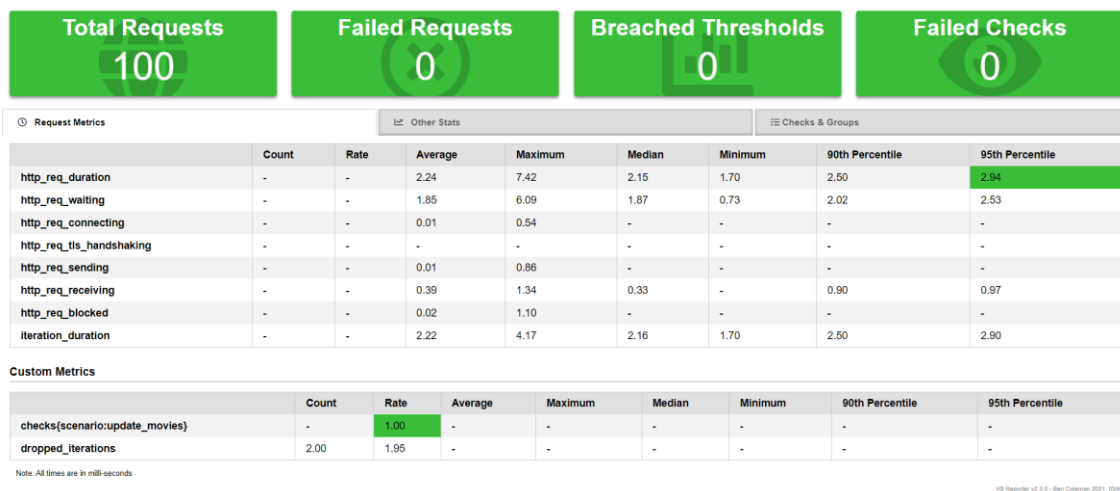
Total Requests
100

Failed Requests
0

Breached Thresholds
0

Failed Checks
0

Request Metrics | Other Stats | Checks & Groups

| | Count | Rate | Average | Maximum | Median | Minimum | 90th Percentile | 95th Percentile |
|---|---|---|---|---|---|---|---|---|
| http_req_duration | - | - | 2.24 | 7.42 | 2.15 | 1.70 | 2.50 | 2.94 |
| http_req_waiting | - | - | 1.85 | 6.09 | 1.87 | 0.73 | 2.02 | 2.53 |
| http_req_connecting | - | - | 0.01 | 0.54 | - | - | - | - |
| http_req_tls_handshaking | - | - | - | - | - | - | - | - |
| http_req_sending | - | - | 0.01 | 0.86 | - | - | - | - |
| http_req_receiving | - | - | 0.39 | 1.34 | 0.33 | - | 0.90 | 0.97 |
| http_req_blocked | - | - | 0.02 | 1.10 | - | - | - | - |
| iteration_duration | - | - | 2.22 | 4.17 | 2.16 | 1.70 | 2.50 | 2.90 |

Custom Metrics

| | Count | Rate | Average | Maximum | Median | Minimum | 90th Percentile | 95th Percentile |
|---|---|---|---|---|---|---|---|---|
| checks{scenario:update_movies} | - | 1.00 | - | - | - | - | - | - |
| dropped_iterations | 2.00 | 1.95 | - | - | - | - | - | - |

Note. All times are in milli-seconds

K6 Reporter v2.3.0 - Ben Coleman 2021, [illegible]